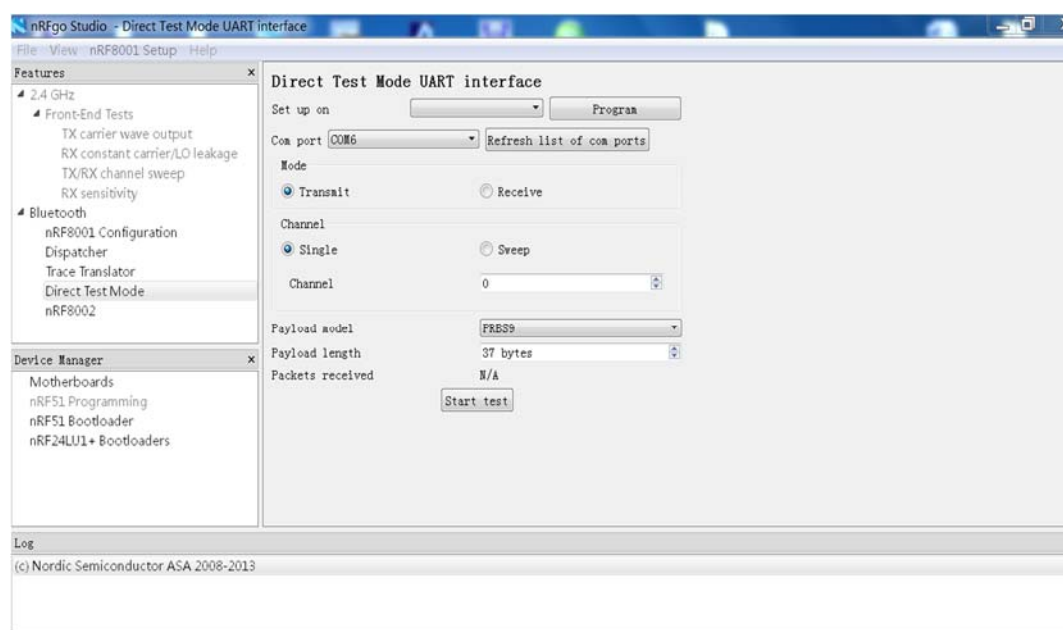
nRFgo Studio - Direct Test Mode UART interface

File View nRF8001 Setup Help

Features ×

2.4 GHz
Front-End Tests
TX carrier wave output
RX constant carrier/LO leakage
TX/RX channel sweep
RX sensitivity
Bluetooth
nRF8001 Configuration
Dispatcher
Trace Translator
Direct Test Mode
nRF8002

Device Manager ×

Motherboards
nRF51 Programming
nRF51 Bootloader
nRF24LU1+ Bootloaders

Direct Test Mode UART interface

Set up on

Program

Com port COM6

Refresh list of com ports

Mode

Transmit

Receive

Channel

Single

Sweep

Channel 0

Payload model PRBS9

Payload length 37 bytes

Packets received N/A

Start test

Log

(c) Nordic Semiconductor ASA 2008-2013